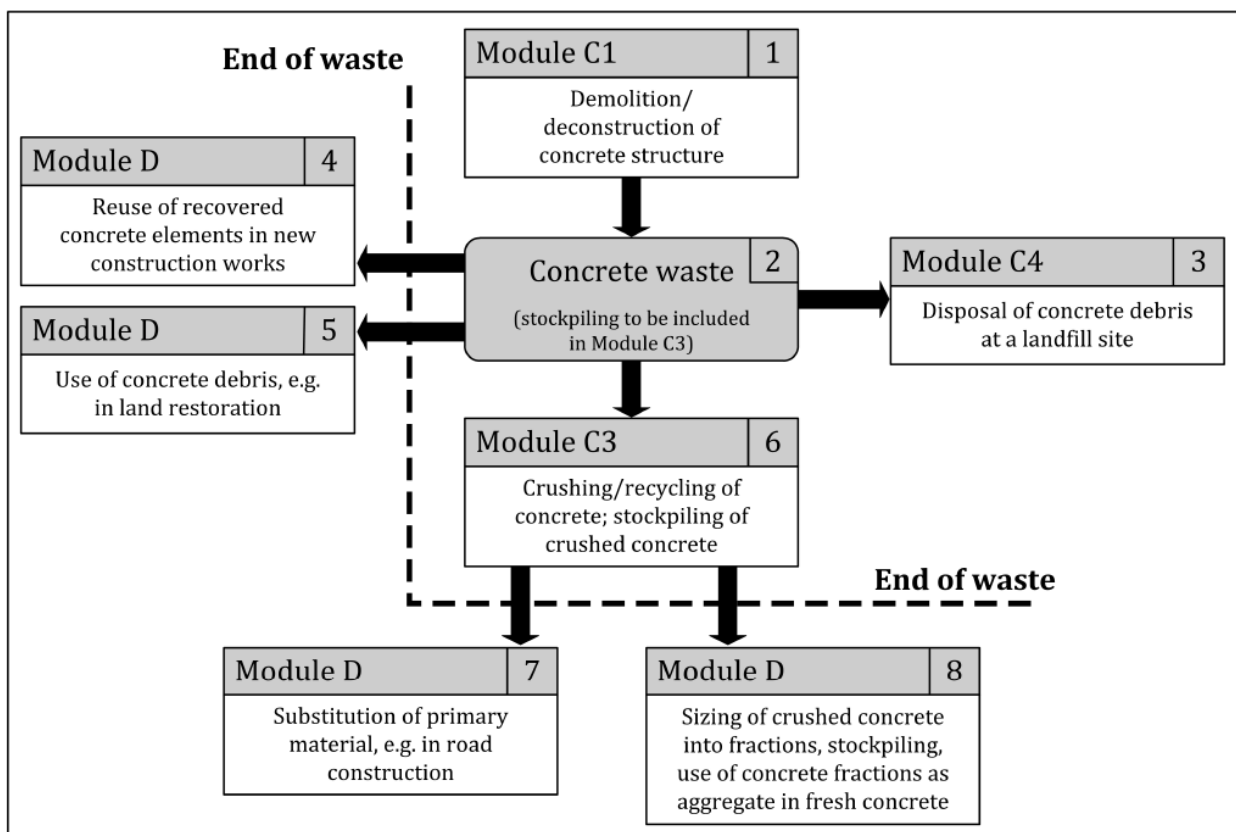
End of waste

Module C1 | 1

Demolition/ deconstruction of concrete structure

Module D | 4

Reuse of recovered concrete elements in new construction works

Module D | 5

Use of concrete debris, e.g. in land restoration

Concrete waste | 2

(stockpiling to be included in Module C3)

Module C4 | 3

Disposal of concrete debris at a landfill site

Module C3 | 6

Crushing/recycling of concrete; stockpiling of crushed concrete

End of waste

Module D | 7

Substitution of primary material, e.g. in road construction

Module D | 8

Sizing of crushed concrete into fractions, stockpiling, use of concrete fractions as aggregate in fresh concrete